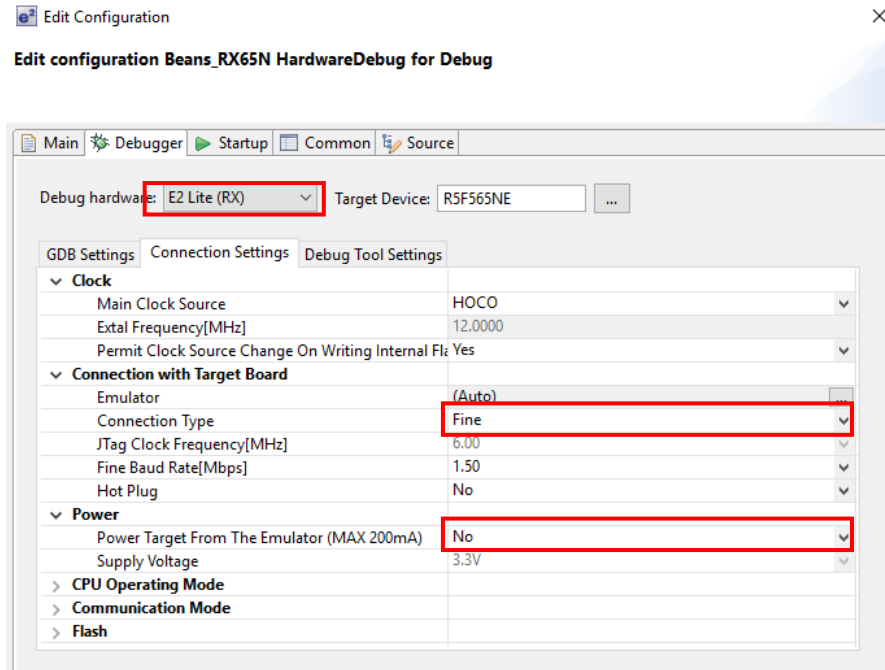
Edit Configuration

Edit configuration Beans_RX65N HardwareDebug for Debug

Main | Debugger | Startup | Common | Source

Debug hardware: E2 Lite (RX)   Target Device: R5F565NE ...

GDB Settings | Connection Settings | Debug Tool Settings

| | |
|---|---|
| Clock | |
| Main Clock Source | HOCO |
| Extal Frequency[MHz] | 12.0000 |
| Permit Clock Source Change On Writing Internal Fla | Yes |
| Connection with Target Board | |
| Emulator | (Auto) |
| Connection Type | Fine |
| JTag Clock Frequency[MHz] | 6.00 |
| Fine Baud Rate[Mbps] | 1.50 |
| Hot Plug | No |
| Power | |
| Power Target From The Emulator (MAX 200mA) | No |
| Supply Voltage | 3.3V |
| CPU Operating Mode | |
| Communication Mode | |
| Flash | |